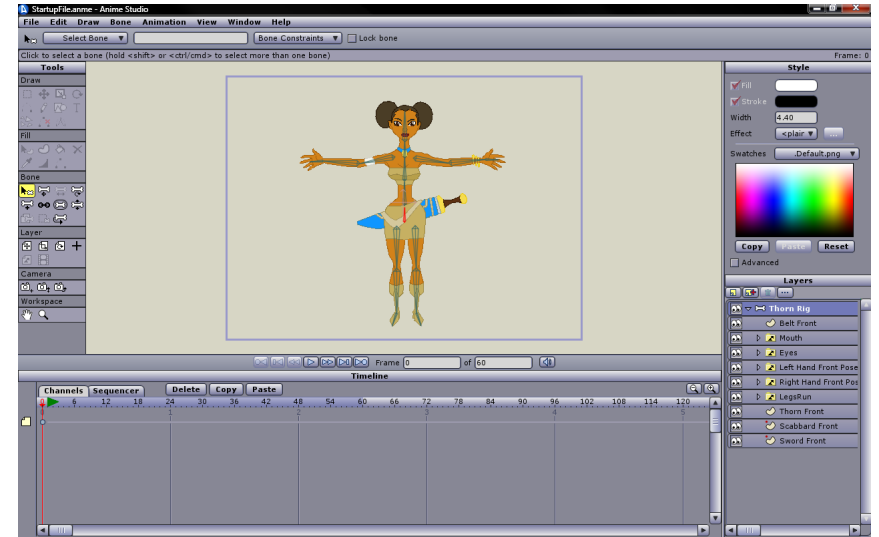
StartupFile.anme - Anime Studio

File Edit Draw Bone Animation View Window Help

Select Bone ▼ Bone Constraints ▼ Lock bone

Click to select a bone (hold <shift> or <ctrl/cmd> to select more than one bone)

Frame: 0

Tools

Draw

Fill

Bone

Layer

Camera

Workspace

Style

Fill

Stroke

Width 4.40

Effect <plain ▼

Swatches .Default.png ▼

Copy Paste Reset

Advanced

Layers

Thorn Rig

Belt Front

Mouth

Eyes

Left Hand Front Pose

Right Hand Front Pos

LegsRun

Thorn Front

Scabbard Front

Sword Front

Frame 0 of 60

Timeline

Channels Sequencer Delete Copy Paste

0 6 12 18 24 30 36 42 48 54 60 66 72 78 84 90 96 102 108 114 120

1 2 3 4 5